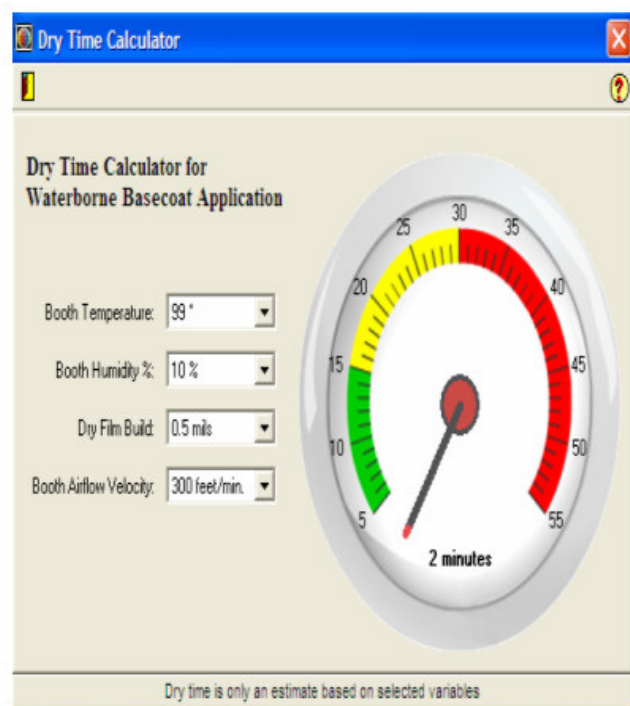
Dry Time Calculator

Dry Time Calculator for Waterborne Basecoat Application

Booth Temperature: 99 °

Booth Humidity %: 10 %

Dry Film Build: 0.5 mils

Booth Airflow Velocity: 300 feet/min.

5
10
15
20
25
30
35
40
45
50
55

2 minutes

Dry time is only an estimate based on selected variables